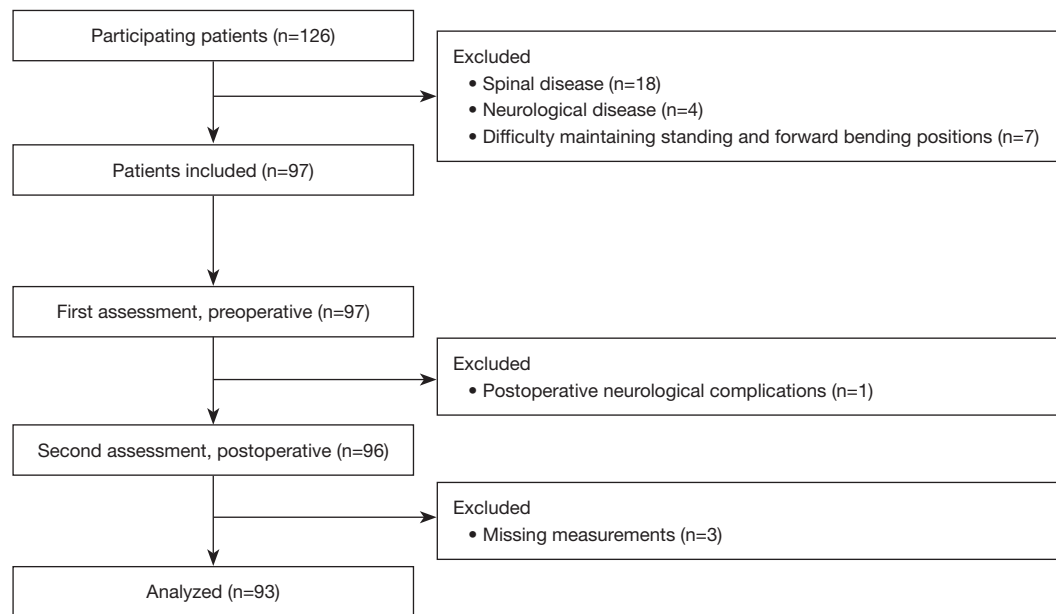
Participating patients (n=126)

Excluded
• Spinal disease (n=18)
• Neurological disease (n=4)
• Difficulty maintaining standing and forward bending positions (n=7)

Patients included (n=97)

First assessment, preoperative (n=97)

Excluded
• Postoperative neurological complications (n=1)

Second assessment, postoperative (n=96)

Excluded
• Missing measurements (n=3)

Analyzed (n=93)